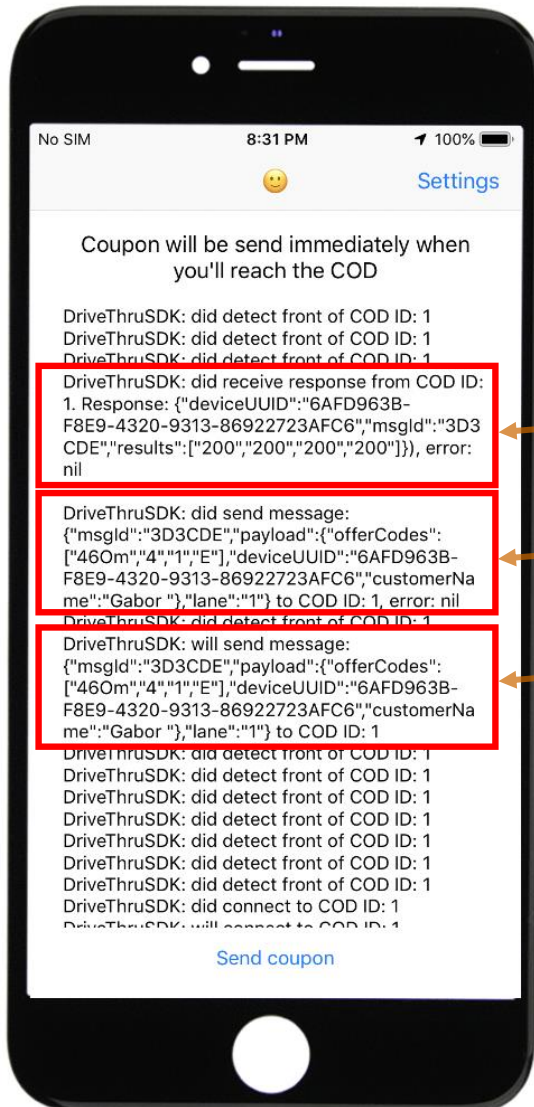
No SIM 8:31 PM 100%

🙂 Settings

Coupon will be send immediately when you'll reach the COD

DriveThruSDK: did detect front of COD ID: 1
DriveThruSDK: did detect front of COD ID: 1
DriveThruSDK: did detect front of COD ID: 1
DriveThruSDK: did receive response from COD ID: 1. Response: {"deviceUUID":"6AFD963B-F8E9-4320-9313-86922723AFC6","msgId":"3D3CDE","results":["200","200","200","200"]}), error: nil
DriveThruSDK: did send message: {"msgId":"3D3CDE","payload":{"offerCodes":["46Om","4","1","E"],"deviceUUID":"6AFD963B-F8E9-4320-9313-86922723AFC6","customerName":"Gabor "},"lane":"1"} to COD ID: 1, error: nil
DriveThruSDK: did detect front of COD ID: 1
DriveThruSDK: will send message: {"msgId":"3D3CDE","payload":{"offerCodes":["46Om","4","1","E"],"deviceUUID":"6AFD963B-F8E9-4320-9313-86922723AFC6","customerName":"Gabor "},"lane":"1"} to COD ID: 1
DriveThruSDK: did detect front of COD ID: 1
DriveThruSDK: did detect front of COD ID: 1
DriveThruSDK: did detect front of COD ID: 1
DriveThruSDK: did detect front of COD ID: 1
DriveThruSDK: did detect front of COD ID: 1
DriveThruSDK: did detect front of COD ID: 1
DriveThruSDK: did detect front of COD ID: 1
DriveThruSDK: did connect to COD ID: 1
DriveThruSDK: will connect to COD ID: 1

Send coupon